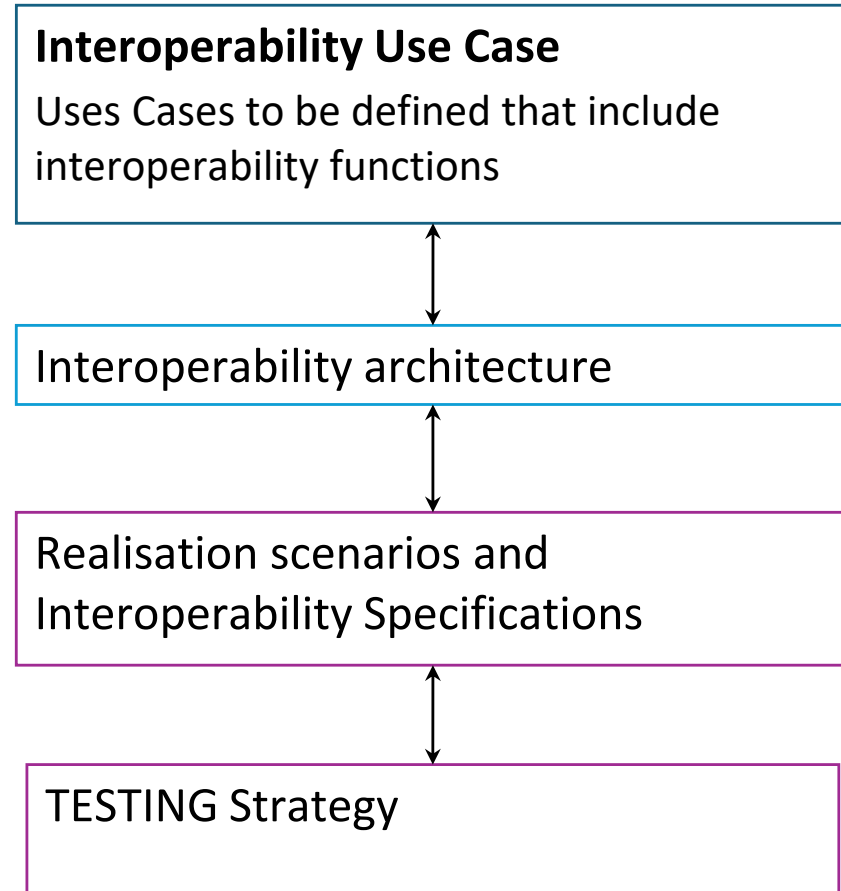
**Interoperability Use Case**
Uses Cases to be defined that include interoperability functions

Interoperability architecture

Realisation scenarios and Interoperability Specifications

TESTING Strategy